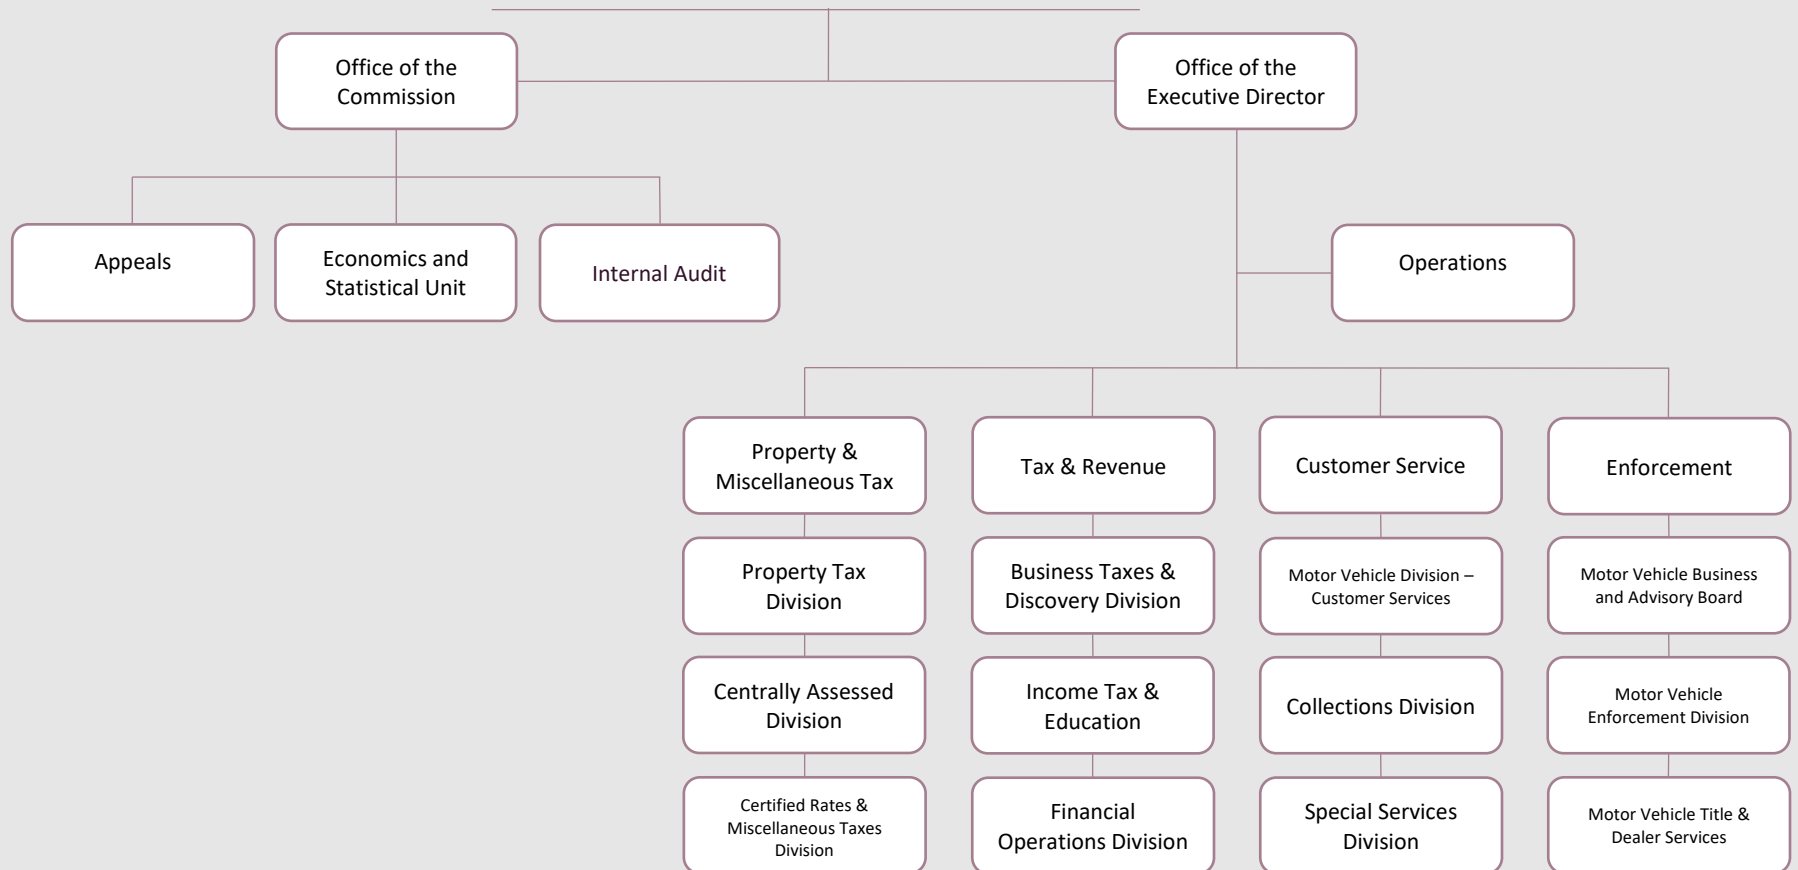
Office of the Commission

Office of the Executive Director

Appeals

Economics and Statistical Unit

Internal Audit

Operations

Property & Miscellaneous Tax

Property Tax Division

Centrally Assessed Division

Certified Rates & Miscellaneous Taxes Division

Tax & Revenue

Business Taxes & Discovery Division

Income Tax & Education

Financial Operations Division

Customer Service

Motor Vehicle Division – Customer Services

Collections Division

Special Services Division

Enforcement

Motor Vehicle Business and Advisory Board

Motor Vehicle Enforcement Division

Motor Vehicle Title & Dealer Services